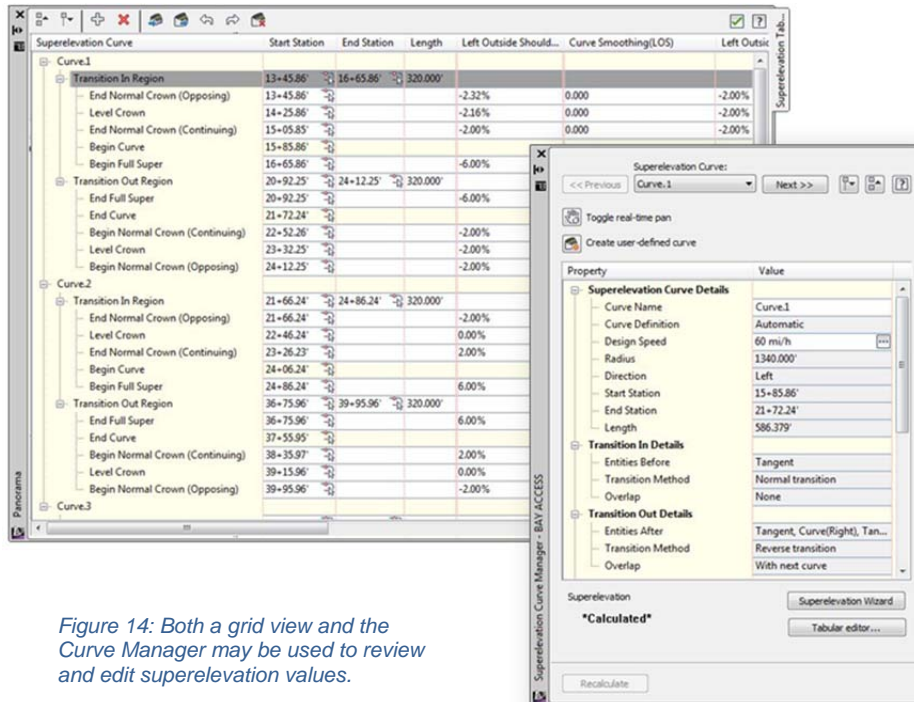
| Superelevation Curve | Start Station | End Station | Length | Left Outside Should... | Curve Smoothing(LOS) | Left Outsic |
|---|---|---|---|---|---|---|
| Curve.1 | | | | | | |
| Transition In Region | 13+45.86' | 16+65.86' | 320.000' | | | |
| End Normal Crown (Opposing) | 13+45.86' | | | -2.32% | 0.000 | -2.00% |
| Level Crown | 14+25.86' | | | -2.16% | 0.000 | -2.00% |
| End Normal Crown (Continuing) | 15+05.85' | | | -2.00% | 0.000 | -2.00% |
| Begin Curve | 15+85.86' | | | | | |
| Begin Full Super | 16+65.86' | | | -6.00% | | |
| Transition Out Region | 20+92.25' | 24+12.25' | 320.000' | | | |
| End Full Super | 20+92.25' | | | -6.00% | | |
| End Curve | 21+72.24' | | | | | |
| Begin Normal Crown (Continuing) | 22+52.26' | | | -2.00% | | |
| Level Crown | 23+32.25' | | | -2.00% | | |
| Begin Normal Crown (Opposing) | 24+12.25' | | | -2.00% | | |
| Curve.2 | | | | | | |
| Transition In Region | 21+66.24' | 24+86.24' | 320.000' | | | |
| End Normal Crown (Opposing) | 21+66.24' | | | -2.00% | | |
| Level Crown | 22+46.24' | | | 0.00% | | |
| End Normal Crown (Continuing) | 23+26.23' | | | 2.00% | | |
| Begin Curve | 24+06.24' | | | | | |
| Begin Full Super | 24+86.24' | | | 6.00% | | |
| Transition Out Region | 36+75.96' | 39+95.96' | 320.000' | | | |
| End Full Super | 36+75.96' | | | 6.00% | | |
| End Curve | 37+55.95' | | | | | |
| Begin Normal Crown (Continuing) | 38+35.97' | | | 2.00% | | |
| Level Crown | 39+15.96' | | | 0.00% | | |
| Begin Normal Crown (Opposing) | 39+95.96' | | | -2.00% | | |
| Curve.3 | | | | | | |

Superelevation Tab...
Panorama

Superelevation Curve:
<< Previous   Curve.1   Next >>
Toggle real-time pan
Create user-defined curve

| Property | Value |
|---|---|
| Superelevation Curve Details | |
| Curve Name | Curve.1 |
| Curve Definition | Automatic |
| Design Speed | 60 mi/h |
| Radius | 1340.000' |
| Direction | Left |
| Start Station | 15+85.86' |
| End Station | 21+72.24' |
| Length | 586.379' |
| Transition In Details | |
| Entities Before | Tangent |
| Transition Method | Normal transition |
| Overlap | None |
| Transition Out Details | |
| Entities After | Tangent, Curve(Right), Tan... |
| Transition Method | Reverse transition |
| Overlap | With next curve |

Superelevation
"Calculated"
Superelevation Wizard
Tabular editor...
Recalculate
Superelevation Curve Manager - BAY ACCESS

Figure 14: Both a grid view and the Curve Manager may be used to review and edit superelevation values.